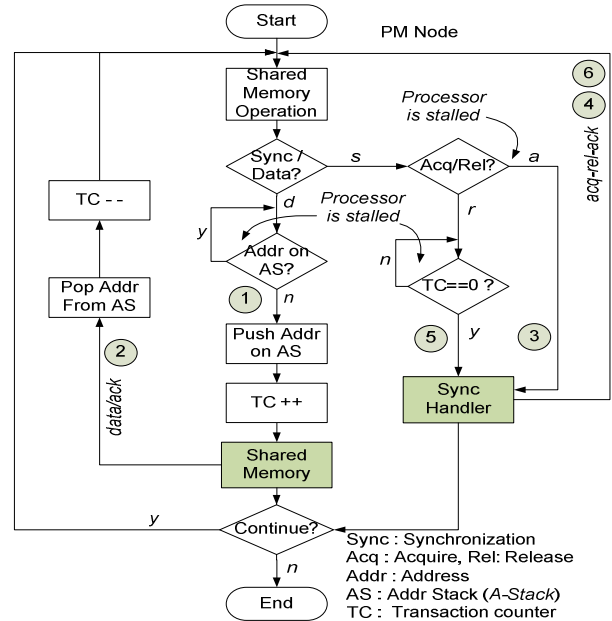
Start

PM Node

Shared Memory Operation

Processor is stalled

6

4

acq-rel-ack

Sync / Data?

s

Acq/Rel?

a

TC - -

d

Processor is stalled

r

y

Addr on AS?

n

TC==0 ?

1

n

Pop Addr From AS

Push Addr on AS

5

y

3

2

data/ack

TC ++

Sync Handler

Shared Memory

y

Continue?

Sync : Synchronization
Acq : Acquire, Rel: Release
Addr : Address
AS : Addr Stack (A-Stack)
TC : Transaction counter

n

End